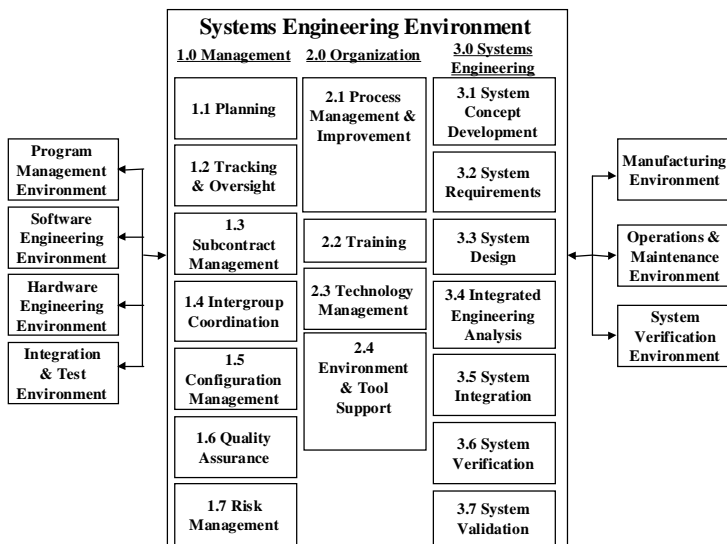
Systems Engineering Environment

1.0 Management

1.1 Planning

1.2 Tracking & Oversight

1.3 Subcontract Management

1.4 Intergroup Coordination

1.5 Configuration Management

1.6 Quality Assurance

1.7 Risk Management

2.0 Organization

2.1 Process Management & Improvement

2.2 Training

2.3 Technology Management

2.4 Environment & Tool Support

3.0 Systems Engineering

3.1 System Concept Development

3.2 System Requirements

3.3 System Design

3.4 Integrated Engineering Analysis

3.5 System Integration

3.6 System Verification

3.7 System Validation

Program Management Environment

Software Engineering Environment

Hardware Engineering Environment

Integration & Test Environment

Manufacturing Environment

Operations & Maintenance Environment

System Verification Environment